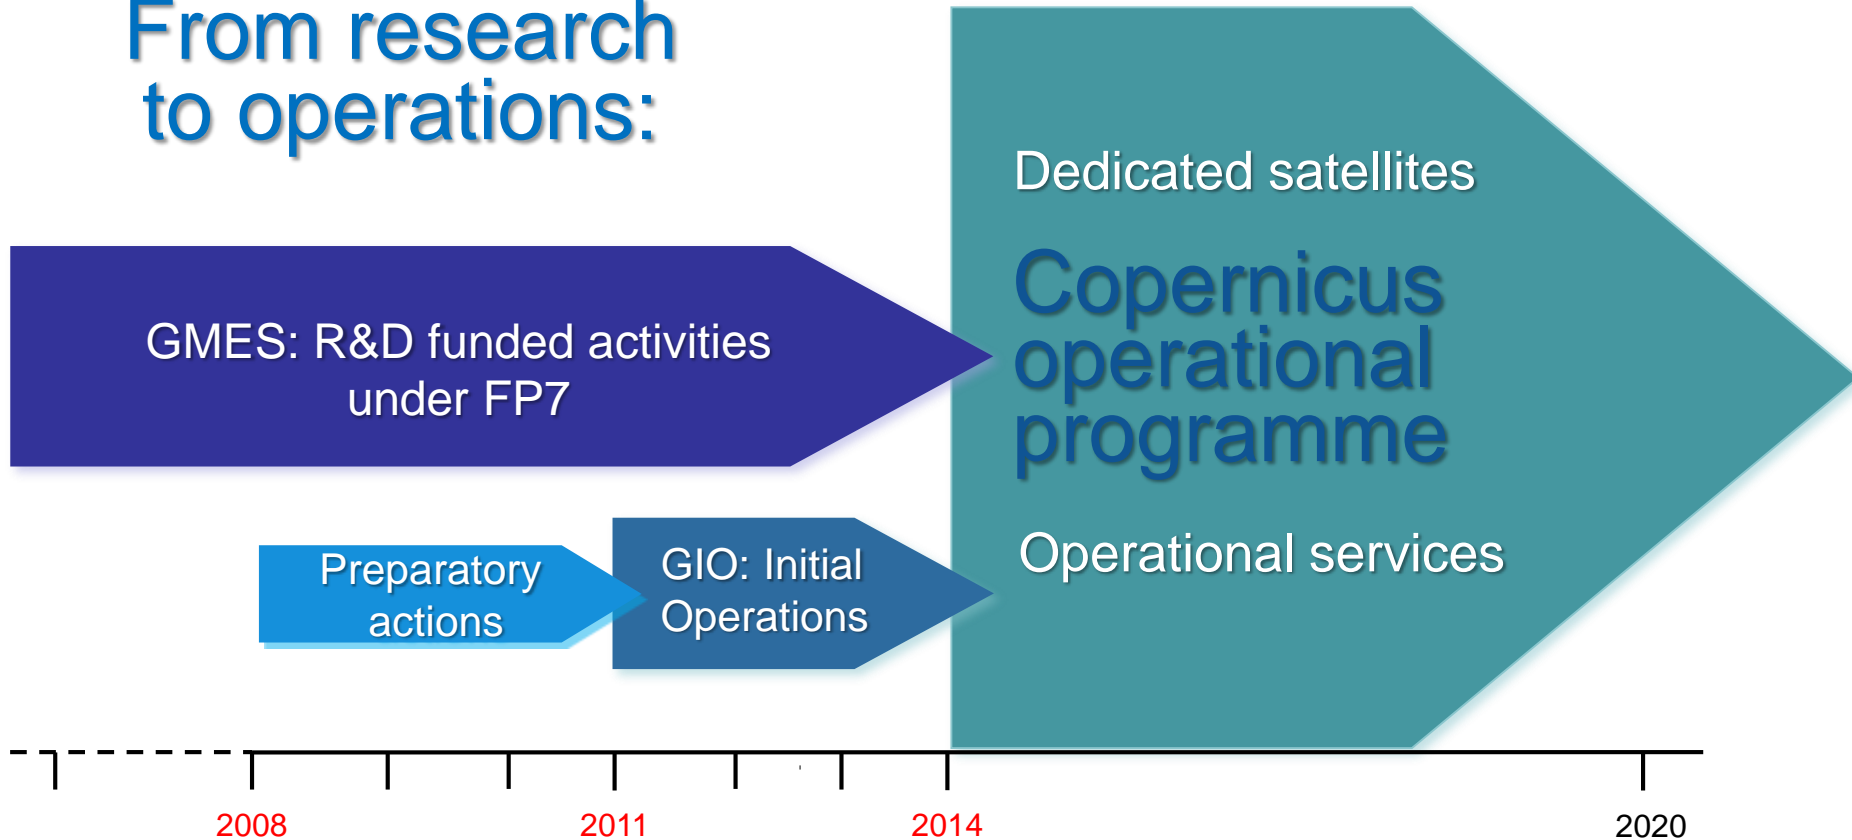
From research to operations:

Dedicated satellites

Copernicus operational programme

GMES: R&D funded activities under FP7

Operational services

Preparatory actions

GIO: Initial Operations

2008

2011

2014

2020